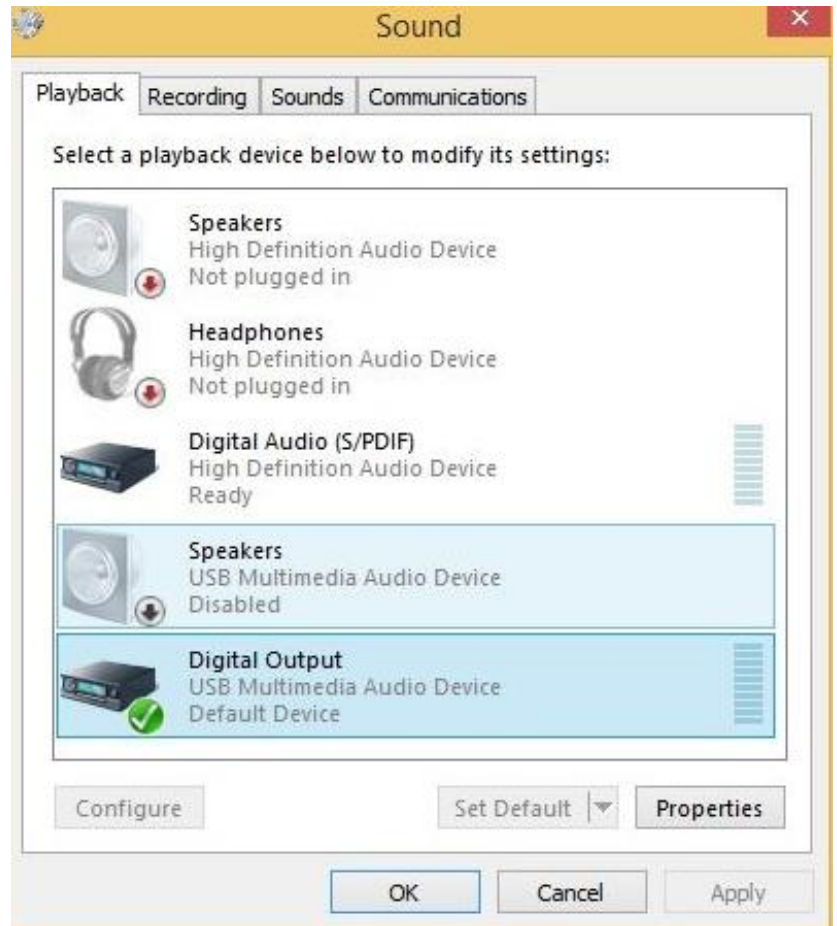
Sound

Playback | Recording | Sounds | Communications

Select a playback device below to modify its settings:

Speakers
High Definition Audio Device
Not plugged in

Headphones
High Definition Audio Device
Not plugged in

Digital Audio (S/PDIF)
High Definition Audio Device
Ready

Speakers
USB Multimedia Audio Device
Disabled

Digital Output
USB Multimedia Audio Device
Default Device

Configure | Set Default | Properties

OK | Cancel | Apply